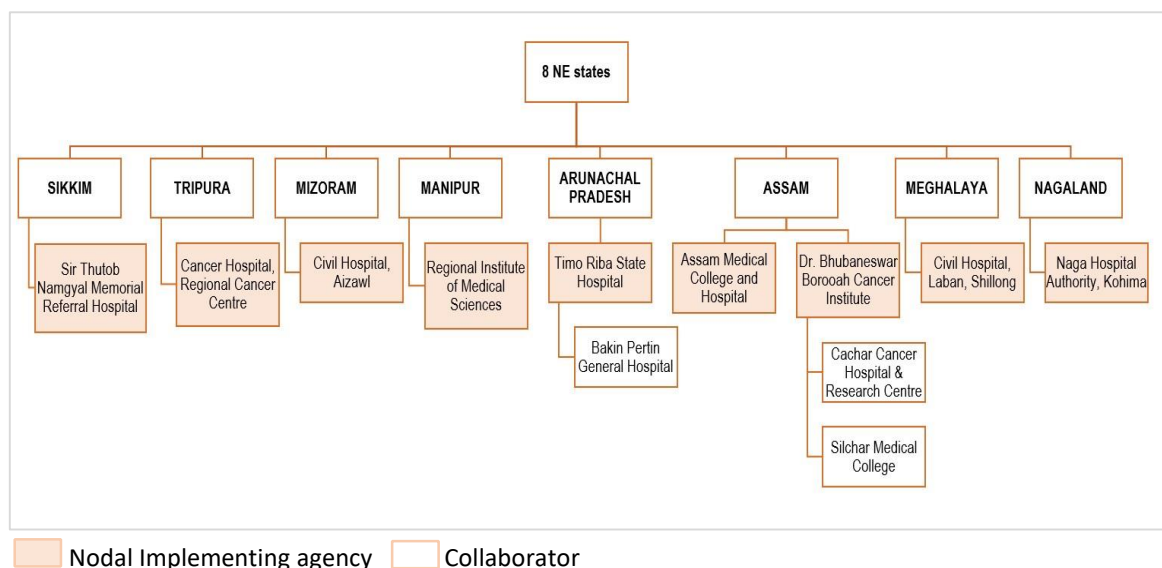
8 NE states

SIKKIM

Sir Thutob Namgyal Memorial Referral Hospital

TRIPURA

Cancer Hospital, Regional Cancer Centre

MIZORAM

Civil Hospital, Aizawl

MANIPUR

Regional Institute of Medical Sciences

ARUNACHAL PRADESH

Timo Riba State Hospital

Bakin Pertin General Hospital

ASSAM

Assam Medical College and Hospital

Dr. Bhubaneswar Borooah Cancer Institute

Cachar Cancer Hospital & Research Centre

Silchar Medical College

MEGHALAYA

Civil Hospital, Laban, Shillong

NAGALAND

Naga Hospital Authority, Kohima

Nodal Implementing agency Collaborator